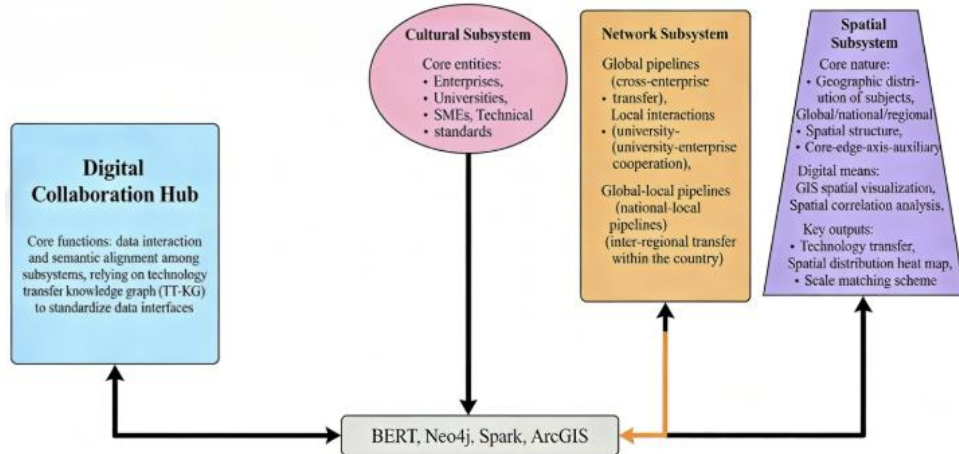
Digital Collaboration Hub

Core functions: data interaction and semantic alignment among subsystems, relying on technology transfer knowledge graph (TT-KG) to standardize data interfaces

Cultural Subsystem

Core entities:
• Enterprises,
• Universities,
• SMEs, Technical
• standards

Network Subsystem

Global pipelines (cross-enterprise
• transfer),
Local interactions
• (university-(university-enterprise cooperation),

Global-local pipelines (national-local pipelines) (inter-regional transfer within the country)

Spatial Subsystem

Core nature:
• Geographic distribution of subjects,
Global/national/regional
• Spatial structure,
• Core-edge-axis-auxiliary

Digital means:
GIS spatial visualization,
Spatial correlation analysis,

Key outputs:
• Technology transfer,
Spatial distribution heat map,
• Scale matching scheme

BERT, Neo4j, Spark, ArcGIS